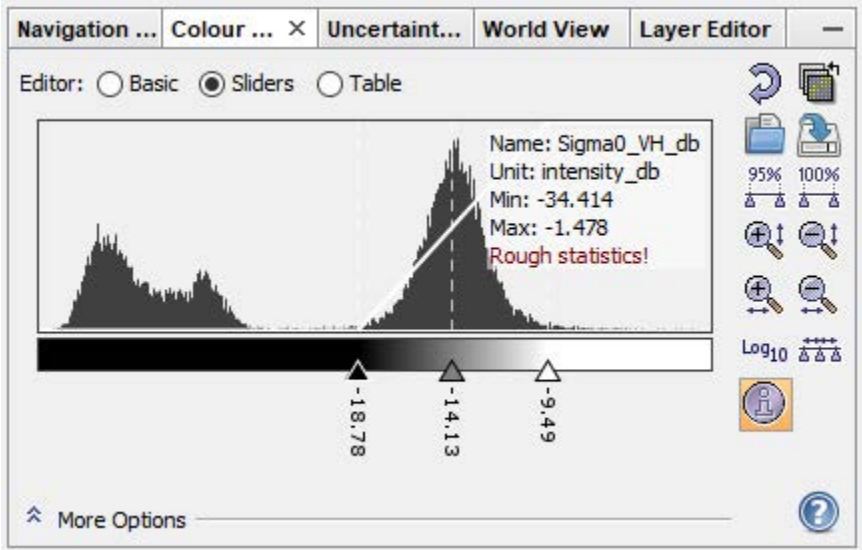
Navigation ... | Colour ... ✕ | Uncertaint... | World View | Layer Editor

Editor: Basic Sliders Table

Name: Sigma0_VH_db
Unit: intensity_db
Min: -34.414
Max: -1.478
Rough statistics!

95% 100%

Log$_{10}$

-18.78
-14.13
-9.49

More Options